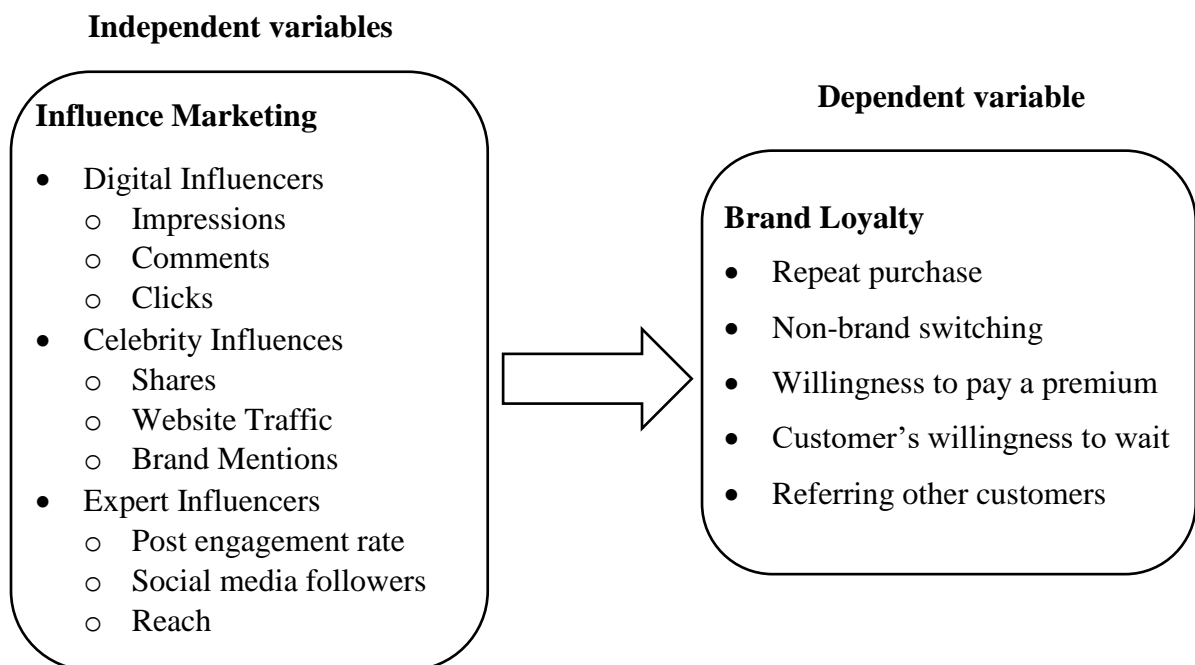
Independent variables

Influence Marketing

- Digital Influencers
  - Impressions
  - Comments
  - Clicks
- Celebrity Influences
  - Shares
  - Website Traffic
  - Brand Mentions
- Expert Influencers
  - Post engagement rate
  - Social media followers
  - Reach

Dependent variable

Brand Loyalty

- Repeat purchase
- Non-brand switching
- Willingness to pay a premium
- Customer's willingness to wait
- Referring other customers